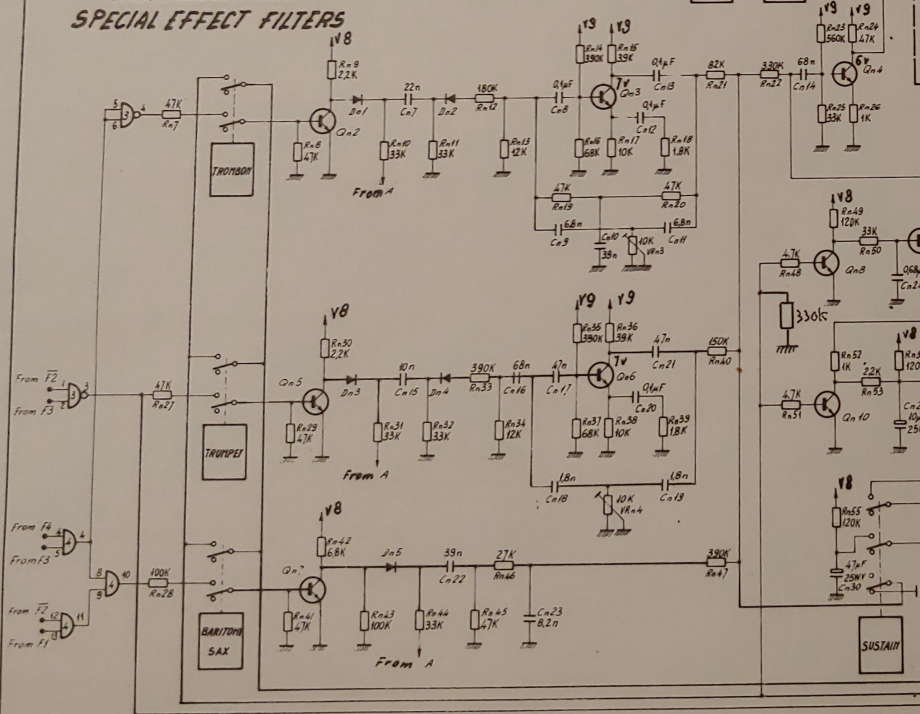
SPECIAL EFFECT FILTERS

V8
Rn9
2,2K
22n
Cn7
180K
Rn12
0,1μF
Cn8
V9 V9
Rn14
390K
Rn15
39K
7V
0,1μF
Cn13
82K
Rn21
330K
Rn22
68n
Cn14
V9 V9
Rn23
560K
Rn24
47K
6V
Qn4
Rn25
33K
Rn26
1K

5
6
4
47K
Rn7
Qn2
Rn8
47K
Dn1
Dn2
Rn10
33K
Rn11
33K
Rn13
12K
Qn3
0,1μF
Cn12
Rn16
68K
Rn17
10K
Rn18
1,8K
TROMBON
From A
47K
Rn19
47K
Rn20
6,8n
Cn9
Cn10
39n
10K
VRn3
6,8n
Cn11

V8
Rn49
120K
33K
Rn50
47K
Rn48
Qn8
0,68
Cn24
330K

V8
Rn30
2,2K
V9 V9
Rn35
390K
Rn36
39K
7V
47n
Cn21
150K
Rn40
From F2
From F3
1
2
3
47K
Rn27
Qn5
Dn3
10n
Cn15
Dn4
390K
Rn33
68n
Cn16
47n
Cn17
Qn6
0,1μF
Cn20
Rn29
47K
Rn31
33K
Rn32
33K
Rn34
12K
Rn37
68K
Rn38
10K
Rn39
18K
Rn52
1K
2,2K
Rn53
Rn5
120
47K
Rn51
Qn10
Cn2
10
25
TRUMPET
From A
1,8n
Cn18
10K
VRn4
1,8n
Cn19

From F4
From F3
4
5
V8
Rn42
6,8K
Dn5
39n
Cn22
27K
Rn46
390K
Rn47
V8
Rn55
120K
47μF
25V
Cn30
8
9
10
100K
Rn28
Qn7
From F2
From F1
12
13
11
Rn41
47K
Rn43
100K
Rn44
33K
Rn45
47K
Cn23
8,2n
BARITONE
SAX
From A
SUSTAIN